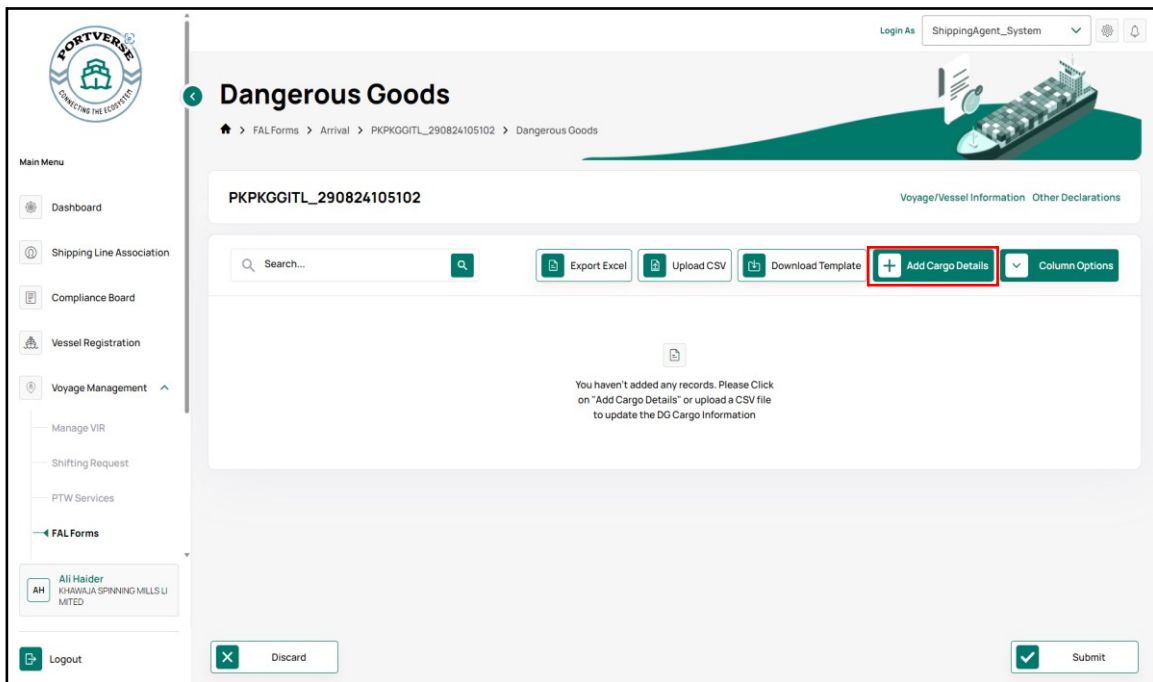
PORTVERSE
CONNECTING THE ECOSYSTEM

Main Menu

Dashboard

Shipping Line Association

Compliance Board

Vessel Registration

Voyage Management

Manage VIR

Shifting Request

PTW Services

FAL Forms

AH Ali Haider
KHAWAJA SPINNING MILLS LIMITED

Logout

Login As ShippingAgent_System

Dangerous Goods

FAL Forms > Arrival > PKPKGGITL_290824105102 > Dangerous Goods

PKPKGGITL_290824105102

Voyage/Vessel Information Other Declarations

Search...

Export Excel Upload CSV Download Template Add Cargo Details Column Options

You haven't added any records. Please Click on "Add Cargo Details" or upload a CSV file to update the DG Cargo Information

Discard

Submit